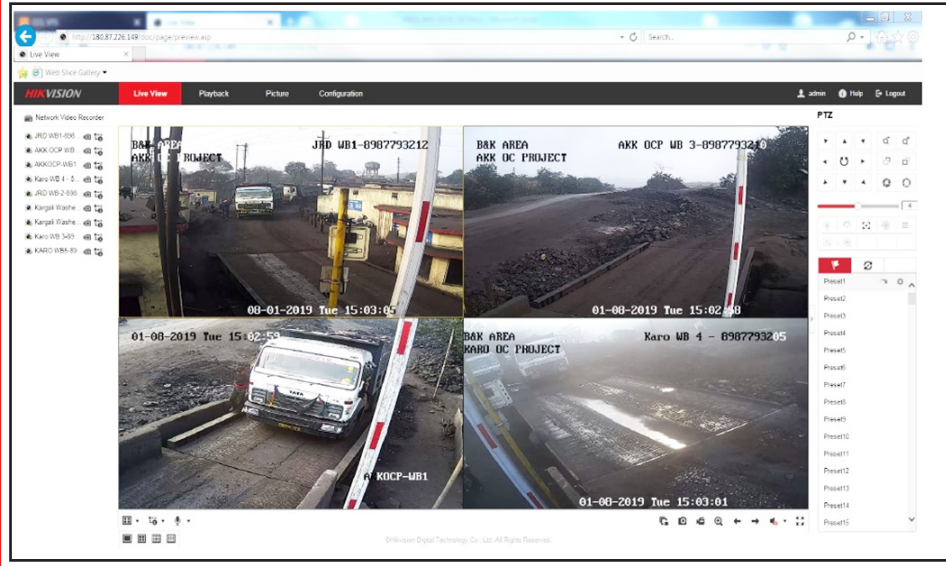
http://180.87.226.149/doc/page/preview.asp
Search...
Live View
Web Slice Gallery
HIKVISION
Live View
Playback
Picture
Configuration
admin
Help
Logout
Network Video Recorder
JRD WB1-898...
AKK OCP WB...
AKKOCP-WB1
Karo WB 4 - 8...
JRD WB-2-898...
Kargali Washe...
Kargali Washe...
Karo WB 3-89...
KARO WB3-89...
BAK AREA
AKK OC PROJECT
JRD WB1-8987793212
08-01-2019 Tue 15:03:05
BAK AREA
AKK OC PROJECT
AKK OCP WB 3-8987793240
01-08-2019 Tue 15:02:58
01-08-2019 Tue 15:02:53
AKKOCP-WB1
BAK AREA
KARO OC PROJECT
Karo WB 4 - 8987793205
01-08-2019 Tue 15:03:01
PTZ
4
Preset1
Preset2
Preset3
Preset4
Preset5
Preset6
Preset7
Preset8
Preset9
Preset10
Preset11
Preset12
Preset13
Preset14
Preset15
©Hikvision Digital Technology Co., Ltd. All Rights Reserved.